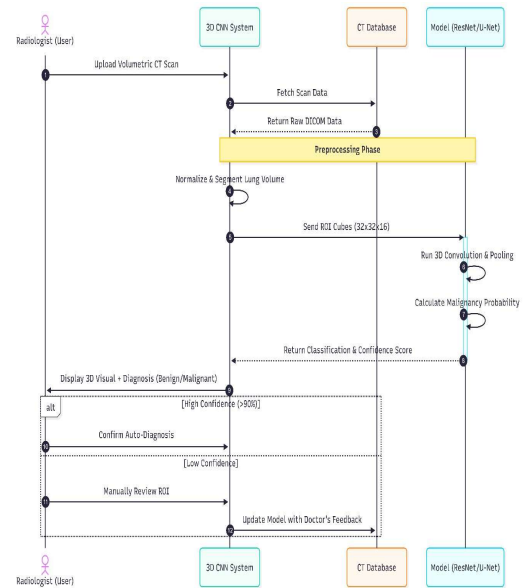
Radiologist (User)

3D CNN System

CT Database

Model (ResNet/U-Net)

1 Upload Volumetric CT Scan

2 Fetch Scan Data

3 Return Raw DICOM Data

Preprocessing Phase

Normalize & Segment Lung Volume 4

5 Send ROI Cubes (32x32x16)

Run 3D Convolution & Pooling 6

Calculate Malignancy Probability 7

Return Classification & Confidence Score 8

Display 3D Visual + Diagnosis (Benign/Malignant) 9

alt

[High Confidence (>90%)]

10 Confirm Auto-Diagnosis

[Low Confidence]

11 Manually Review ROI

12 Update Model with Doctor's Feedback

Radiologist (User)

3D CNN System

CT Database

Model (ResNet/U-Net)